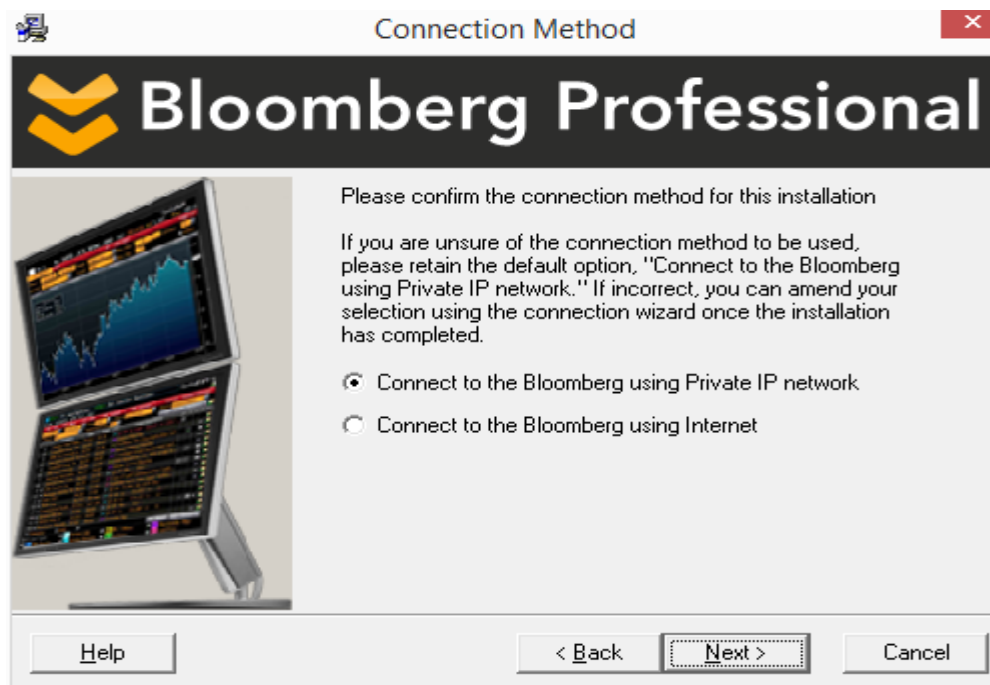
Connection Method

Bloomberg Professional

Please confirm the connection method for this installation

If you are unsure of the connection method to be used, please retain the default option, "Connect to the Bloomberg using Private IP network." If incorrect, you can amend your selection using the connection wizard once the installation has completed.

Connect to the Bloomberg using Private IP network

Connect to the Bloomberg using Internet

Help

< Back

Next >

Cancel